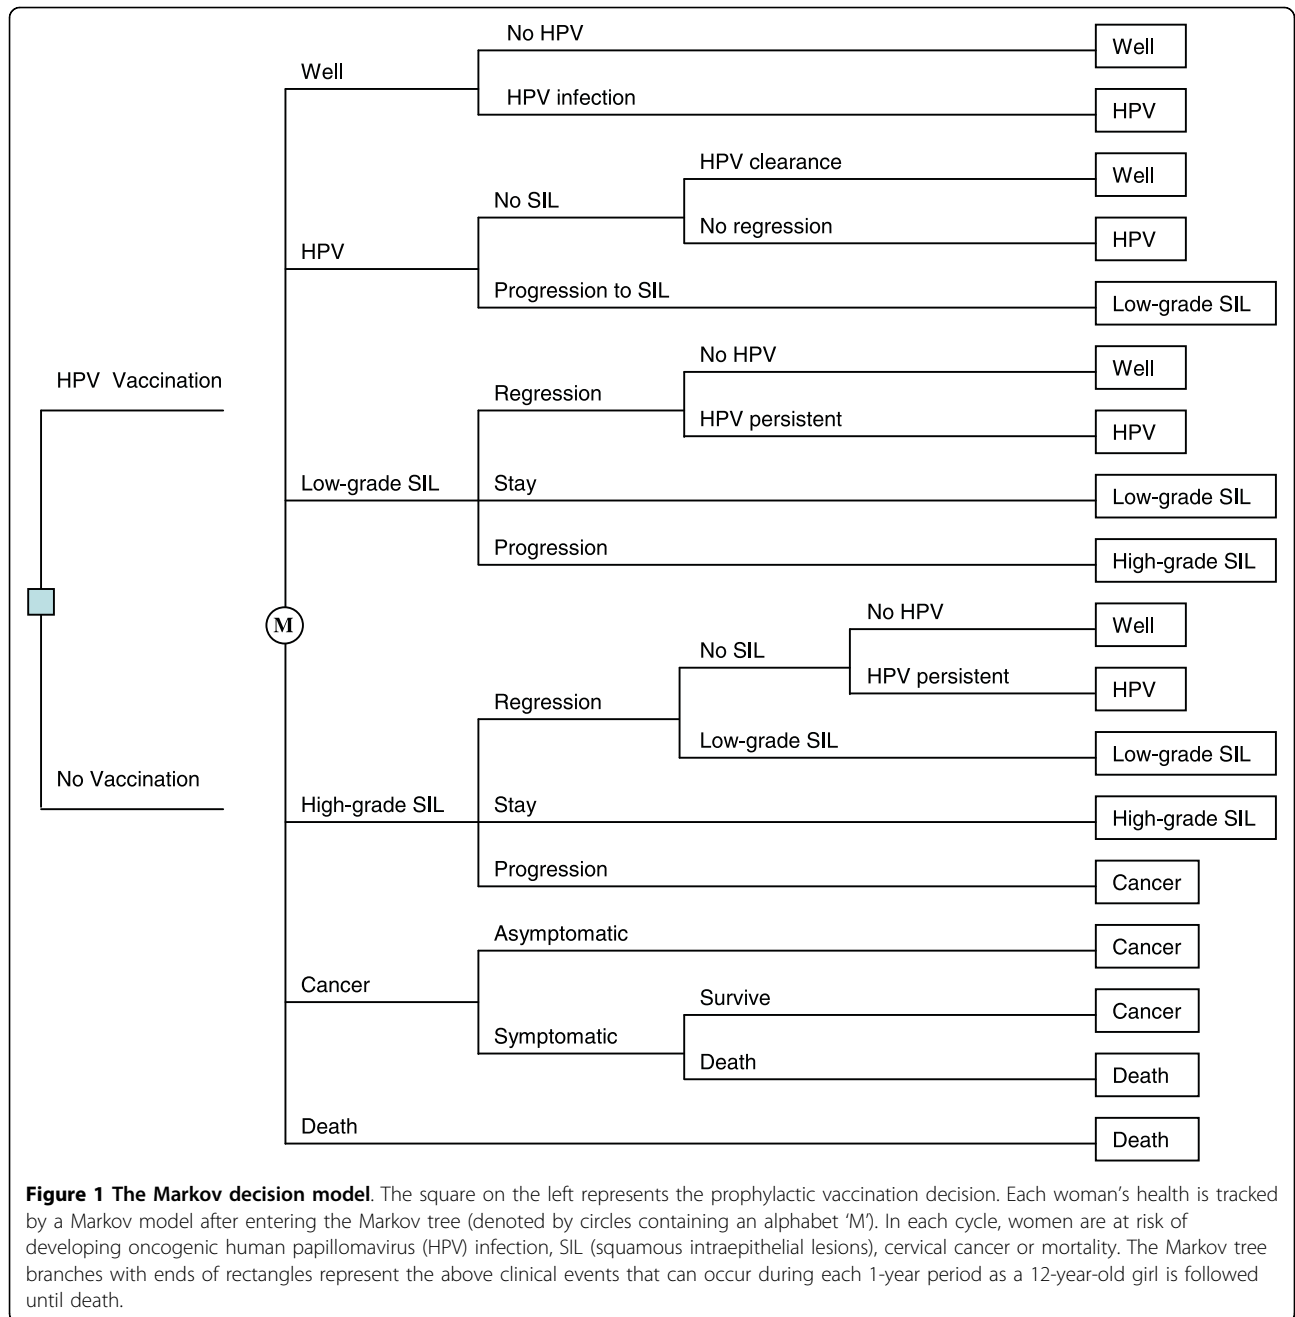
HPV Vaccination

No Vaccination

M

Well

No HPV

Well

HPV infection

HPV

HPV

No SIL

HPV clearance

Well

No regression

HPV

Progression to SIL

Low-grade SIL

Low-grade SIL

Regression

No HPV

Well

HPV persistent

HPV

Stay

Low-grade SIL

Progression

High-grade SIL

High-grade SIL

Regression

No SIL

No HPV

Well

HPV persistent

HPV

Low-grade SIL

Low-grade SIL

Stay

High-grade SIL

Progression

Cancer

Cancer

Asymptomatic

Cancer

Symptomatic

Survive

Cancer

Death

Death

Death

Death

**Figure 1 The Markov decision model**. The square on the left represents the prophylactic vaccination decision. Each woman's health is tracked by a Markov model after entering the Markov tree (denoted by circles containing an alphabet 'M'). In each cycle, women are at risk of developing oncogenic human papillomavirus (HPV) infection, SIL (squamous intraepithelial lesions), cervical cancer or mortality. The Markov tree branches with ends of rectangles represent the above clinical events that can occur during each 1-year period as a 12-year-old girl is followed until death.